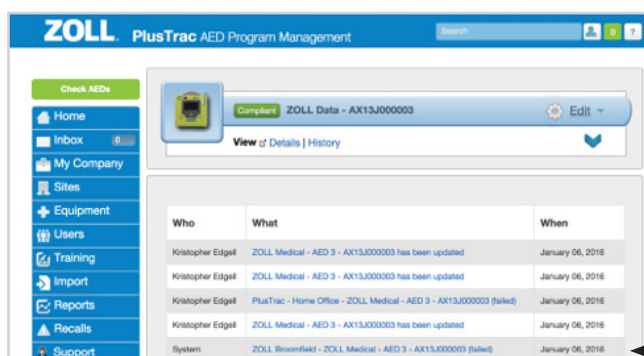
ZOLL. PlusTrac AED Program Management

Search

0 ?

Check AEDs

Home
Inbox 0
My Company
Sites
Equipment
Users
Training
Import
Reports
Recalls
Support

Compliant ZOLL Data - AX13J000003

Edit

View Details | History

| Who | What | When |
|---|---|---|
| Kristopher Edgell | ZOLL Medical - AED 3 - AX13J000003 has been updated | January 06, 2016 |
| Kristopher Edgell | ZOLL Medical - AED 3 - AX13J000003 has been updated | January 06, 2016 |
| Kristopher Edgell | PlusTrac - Home Office - ZOLL Medical - AED 3 - AX13J000003 (failed) | January 06, 2016 |
| Kristopher Edgell | ZOLL Medical - AED 3 - AX13J000003 has been updated | January 06, 2016 |
| System | ZOLL Broomfield - ZOLL Medical - AED 3 - AX13J000003 (failed) | January 06, 2016 |